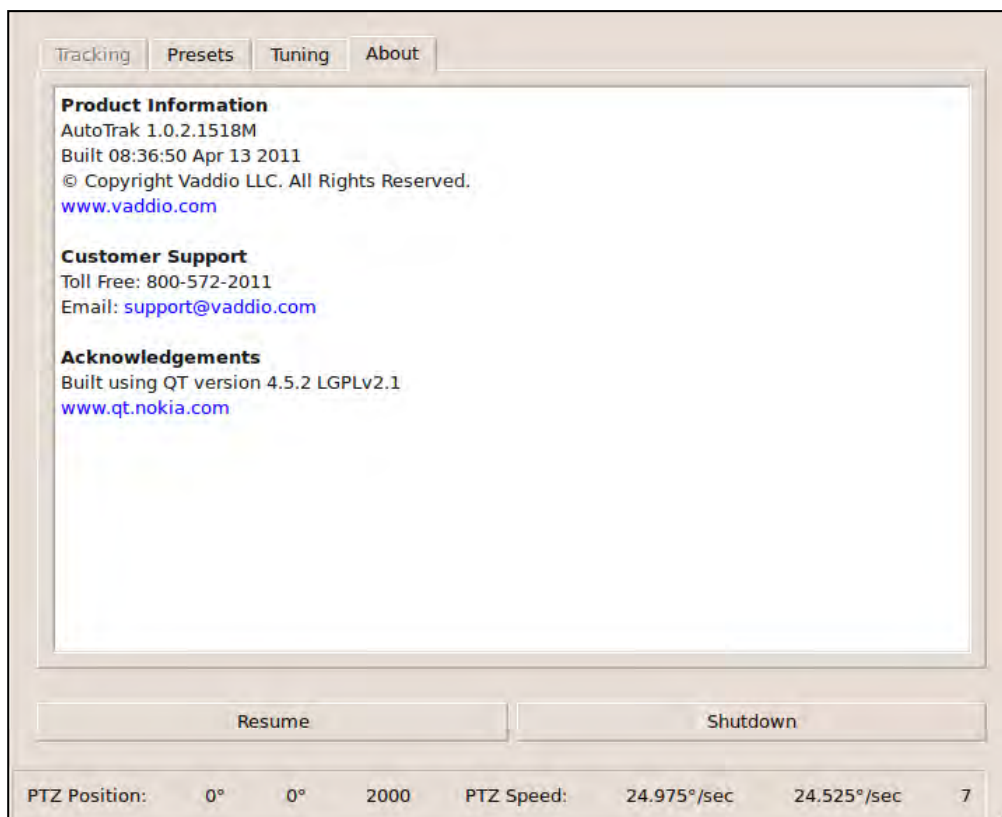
Tracking Presets Tuning About

**Product Information**
AutoTrak 1.0.2.1518M
Built 08:36:50 Apr 13 2011
© Copyright Vaddio LLC. All Rights Reserved.
www.vaddio.com

**Customer Support**
Toll Free: 800-572-2011
Email: support@vaddio.com

**Acknowledgements**
Built using QT version 4.5.2 LGPLv2.1
www.qt.nokia.com

Resume Shutdown

PTZ Position: 0° 0° 2000 PTZ Speed: 24.975°/sec 24.525°/sec 7